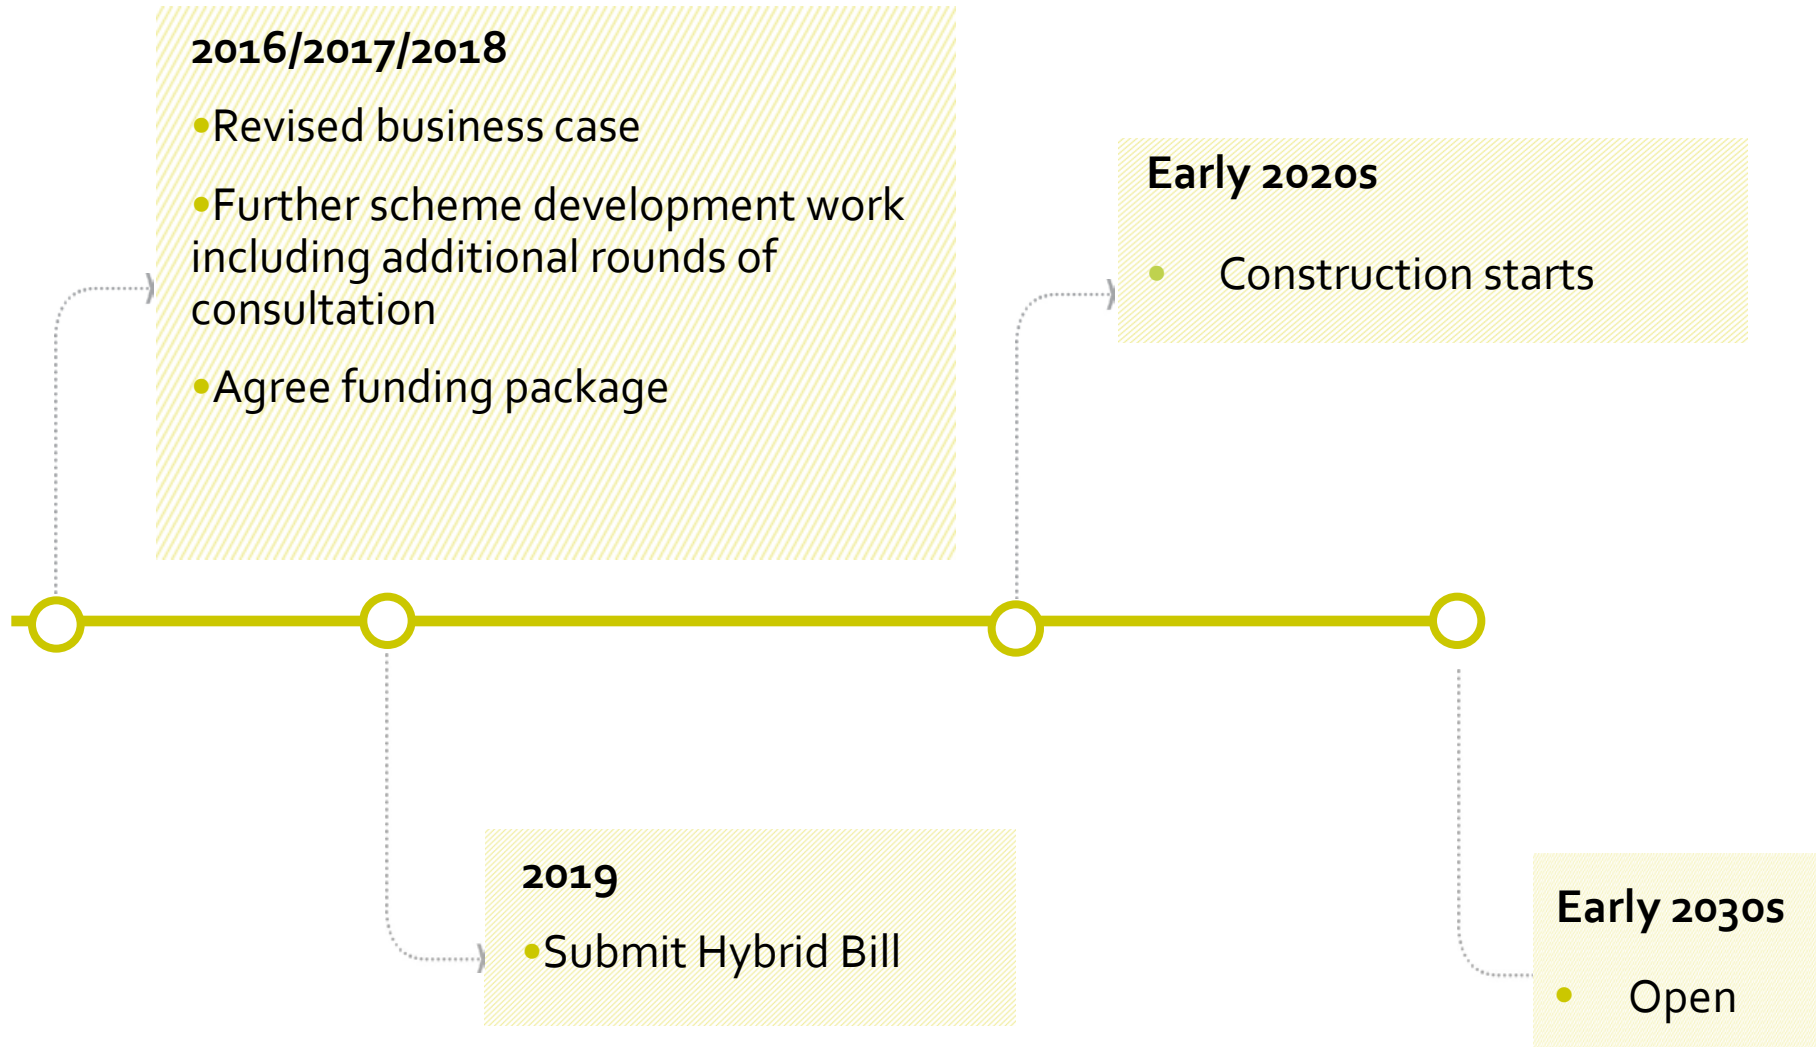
2016/2017/2018

•Revised business case

•Further scheme development work including additional rounds of consultation

•Agree funding package

Early 2020s

• Construction starts

2019

•Submit Hybrid Bill

Early 2030s

• Open